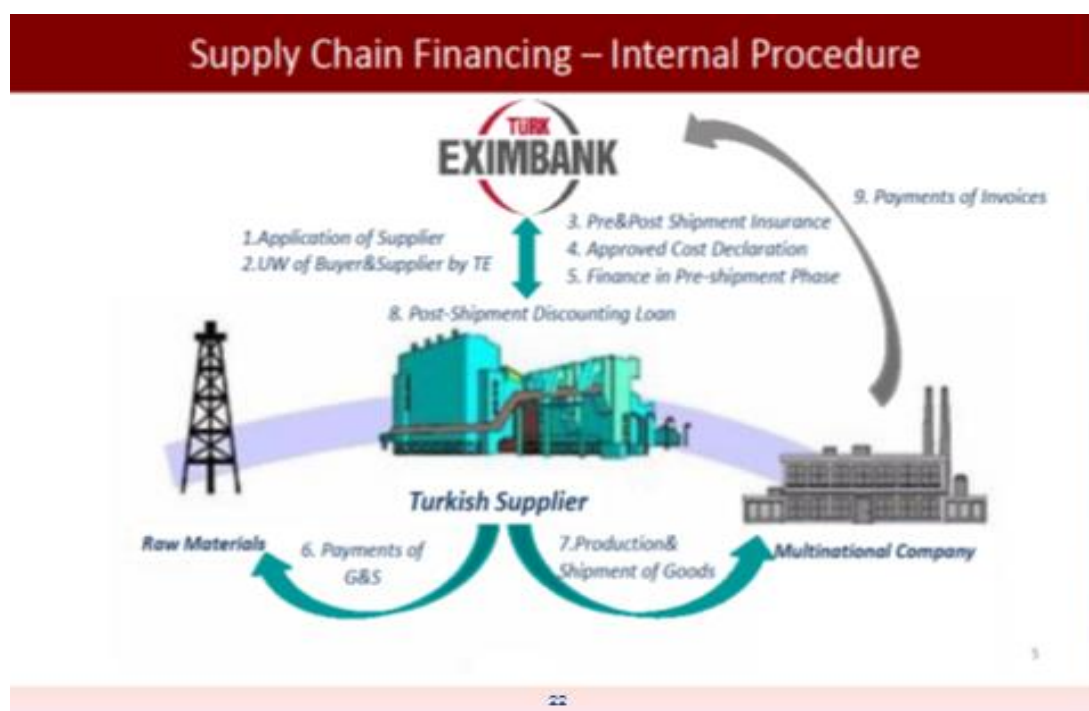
Supply Chain Financing – Internal Procedure

TÜRK
EXIMBANK

9. Payments of Invoices

1.Application of Supplier
2.UW of Buyer&Supplier by TE

3. Pre&Post Shipment Insurance
4. Approved Cost Declaration
5. Finance in Pre-shipment Phase

8. Post-Shipment Discounting Loan

Turkish Supplier

Raw Materials

6. Payments of G&S

7.Production& Shipment of Goods

Multinational Company

5

22